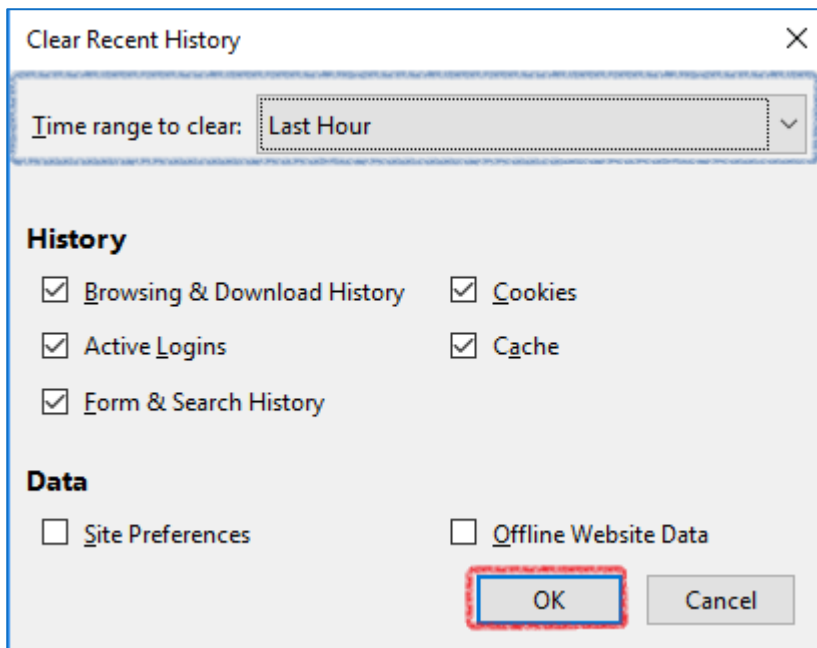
Clear Recent History
×

Time range to clear: Last Hour

History

☑ Browsing & Download History
☑ Cookies
☑ Active Logins
☑ Cache
☑ Form & Search History

Data

☐ Site Preferences
☐ Offline Website Data

OK
Cancel